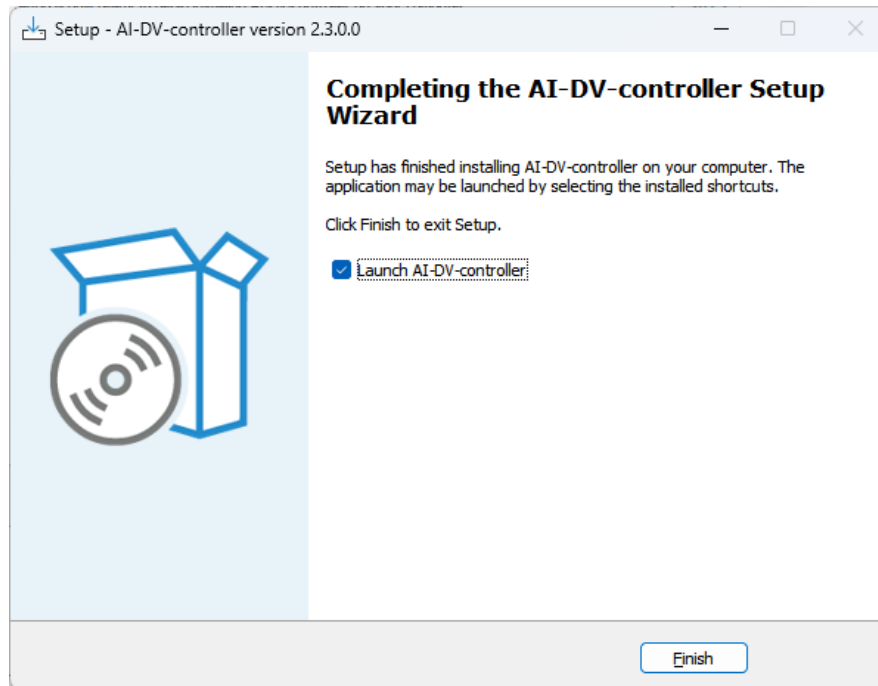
Setup - AI-DV-controller version 2.3.0.0

Completing the AI-DV-controller Setup Wizard

Setup has finished installing AI-DV-controller on your computer. The application may be launched by selecting the installed shortcuts.

Click Finish to exit Setup.

Launch AI-DV-controller

Finish